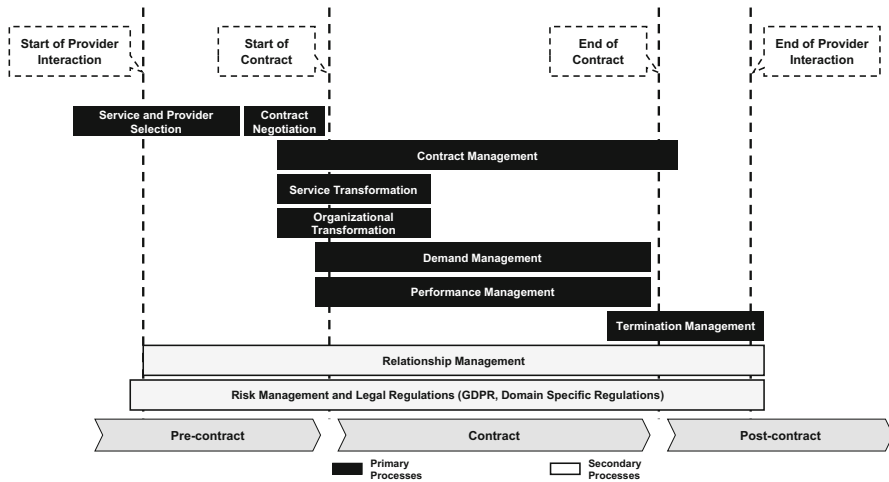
Start of Provider Interaction

Start of Contract

End of Contract

End of Provider Interaction

Service and Provider Selection

Contract Negotiation

Contract Management

Service Transformation

Organizational Transformation

Demand Management

Performance Management

Termination Management

Relationship Management

Risk Management and Legal Regulations (GDPR, Domain Specific Regulations)

Pre-contract

Contract

Post-contract

Primary Processes

Secondary Processes